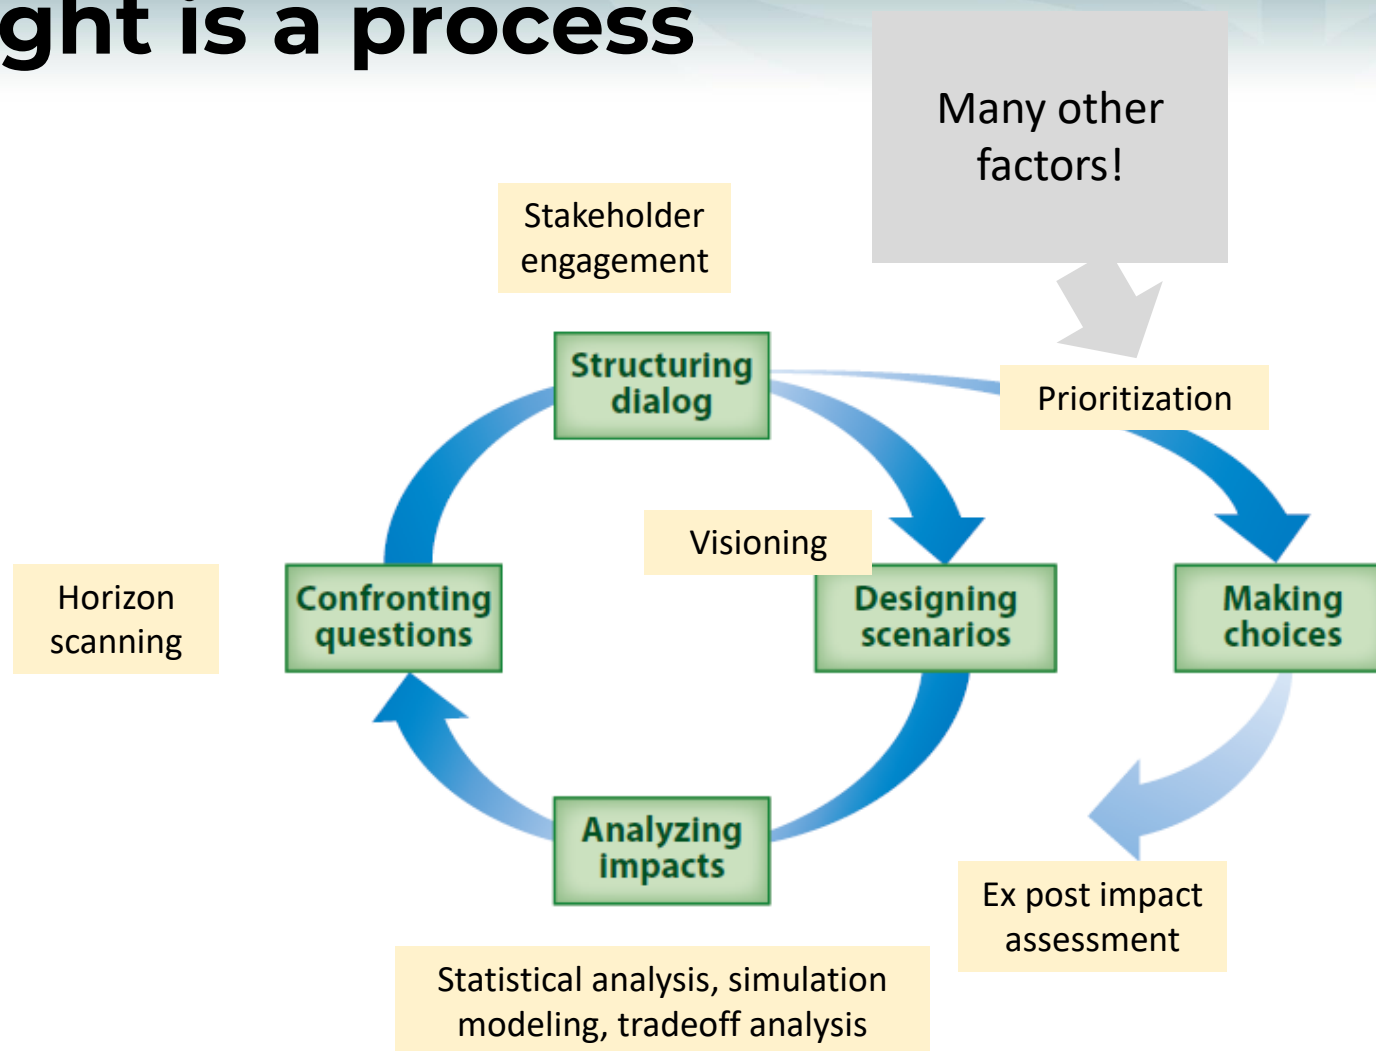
ght is a process

Many other factors!

Stakeholder engagement

Structuring dialog

Prioritization

Visioning

Horizon scanning

Confronting questions

Designing scenarios

Making choices

Analyzing impacts

Ex post impact assessment

Statistical analysis, simulation modeling, tradeoff analysis